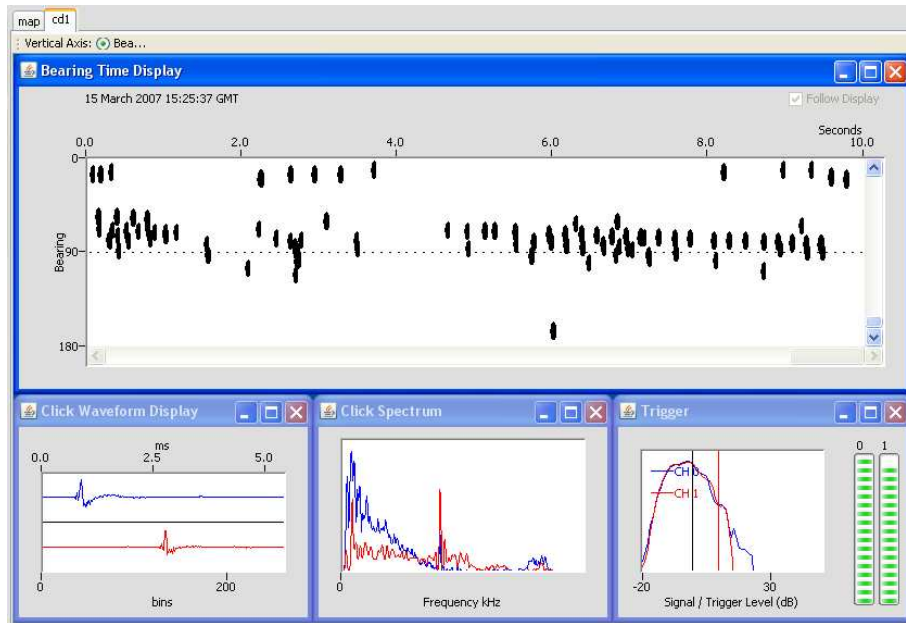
map cd1

Vertical Axis: Bea...

Bearing Time Display

15 March 2007 15:25:37 GMT

Follow Display

Seconds

0.0 2.0 4.0 6.0 8.0 10.0

0

Bearing

90

180

Click Waveform Display

ms

0.0 2.5 5.0

0 200

bins

Click Spectrum

0

Frequency kHz

Trigger

CH 0

CH 1

-20 30

Signal / Trigger Level (dB)

0 1